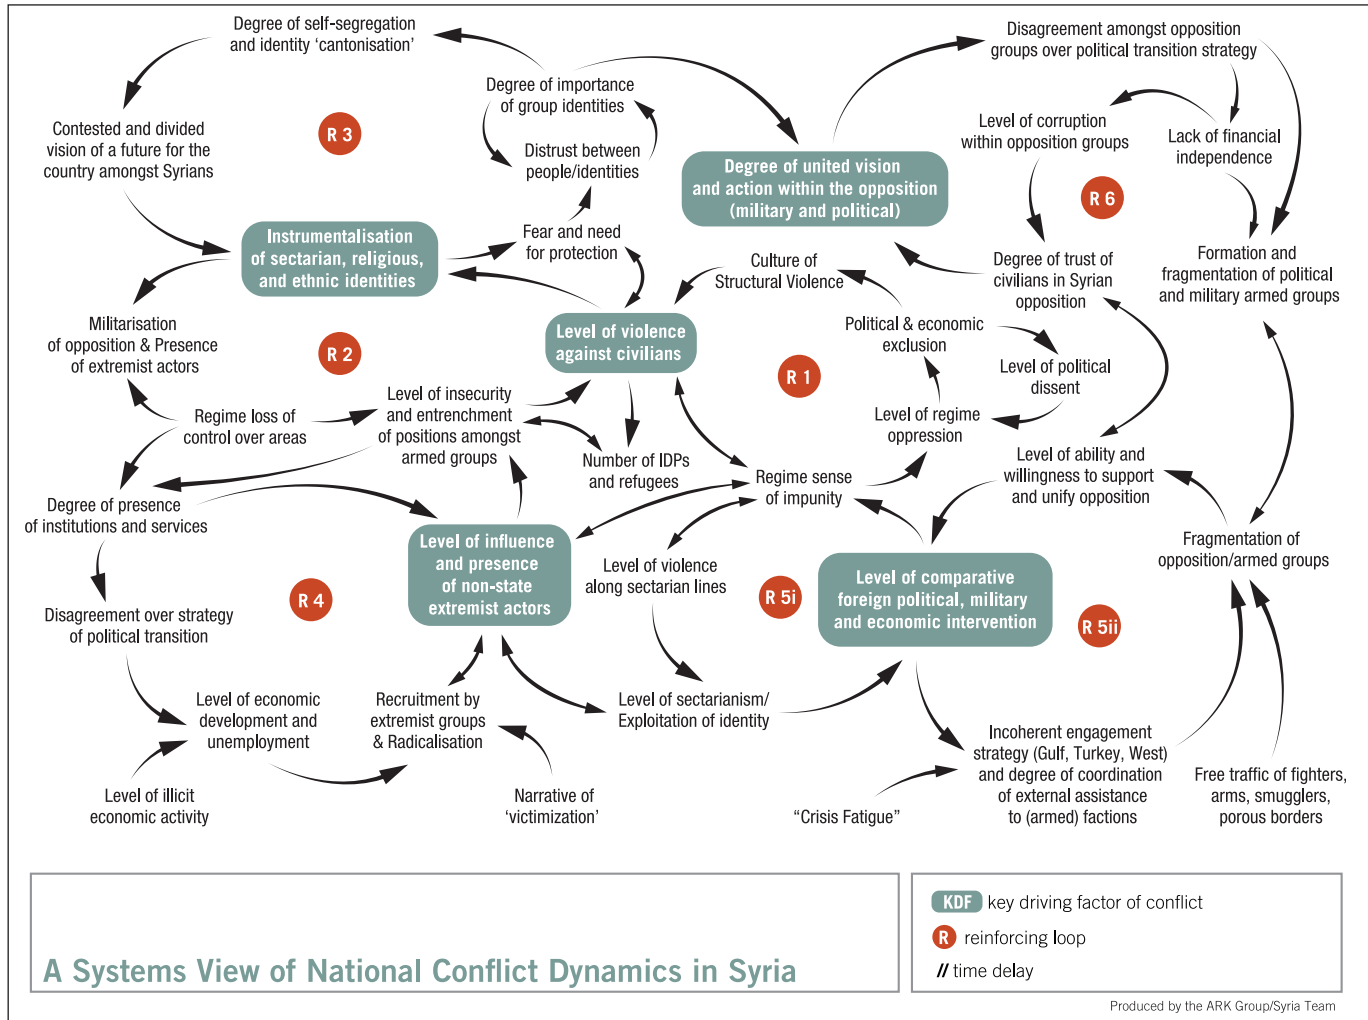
Degree of self-segregation and identity ‘cantonisation’

Degree of importance of group identities

Disagreement amongst opposition groups over political transition strategy

Contested and divided vision of a future for the country amongst Syrians

R 3

Distrust between people/identities

Degree of united vision and action within the opposition (military and political)

Level of corruption within opposition groups

Lack of financial independence

R 6

Instrumentalisation of sectarian, religious, and ethnic identities

Fear and need for protection

Culture of Structural Violence

Degree of trust of civilians in Syrian opposition

Formation and fragmentation of political and military armed groups

Militarisation of opposition & Presence of extremist actors

R 2

Level of violence against civilians

Political & economic exclusion

R 1

Level of political dissent

Regime loss of control over areas

Level of insecurity and entrenchment of positions amongst armed groups

Level of regime oppression

Number of IDPs and refugees

Regime sense of impunity

Level of ability and willingness to support and unify opposition

Degree of presence of institutions and services

Level of influence and presence of non-state extremist actors

Level of violence along sectarian lines

Fragmentation of opposition/armed groups

R 4

R 5i

Level of comparative foreign political, military and economic intervention

R 5ii

Disagreement over strategy of political transition

Level of economic development and unemployment

Recruitment by extremist groups & Radicalisation

Level of sectarianism/ Exploitation of identity

Incoherent engagement strategy (Gulf, Turkey, West) and degree of coordination of external assistance to (armed) factions

Level of illicit economic activity

Narrative of ‘victimization’

“Crisis Fatigue”

Free traffic of fighters, arms, smugglers, porous borders

A Systems View of National Conflict Dynamics in Syria

KDF key driving factor of conflict
R reinforcing loop
// time delay

Produced by the ARK Group/Syria Team